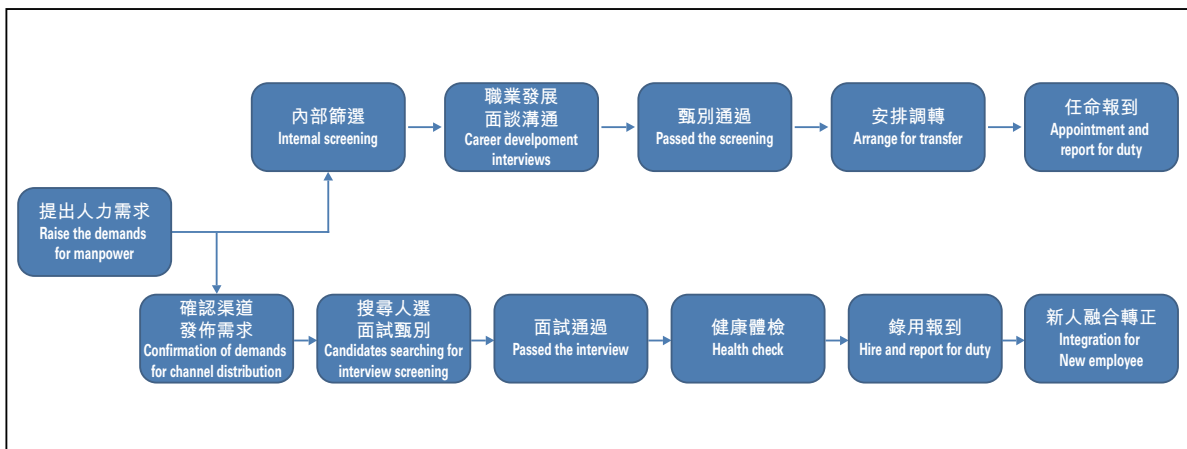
提出人力需求
Raise the demands for manpower

內部篩選
Internal screening

職業發展
面談溝通
Career develpoment interviews

甄別通過
Passed the screening

安排調轉
Arrange for transfer

任命報到
Appointment and report for duty

確認渠道
發佈需求
Confirmation of demands for channel distribution

搜尋人選
面試甄別
Candidates searching for interview screening

面試通過
Passed the interview

健康體檢
Health check

錄用報到
Hire and report for duty

新人融合轉正
Integration for New employee